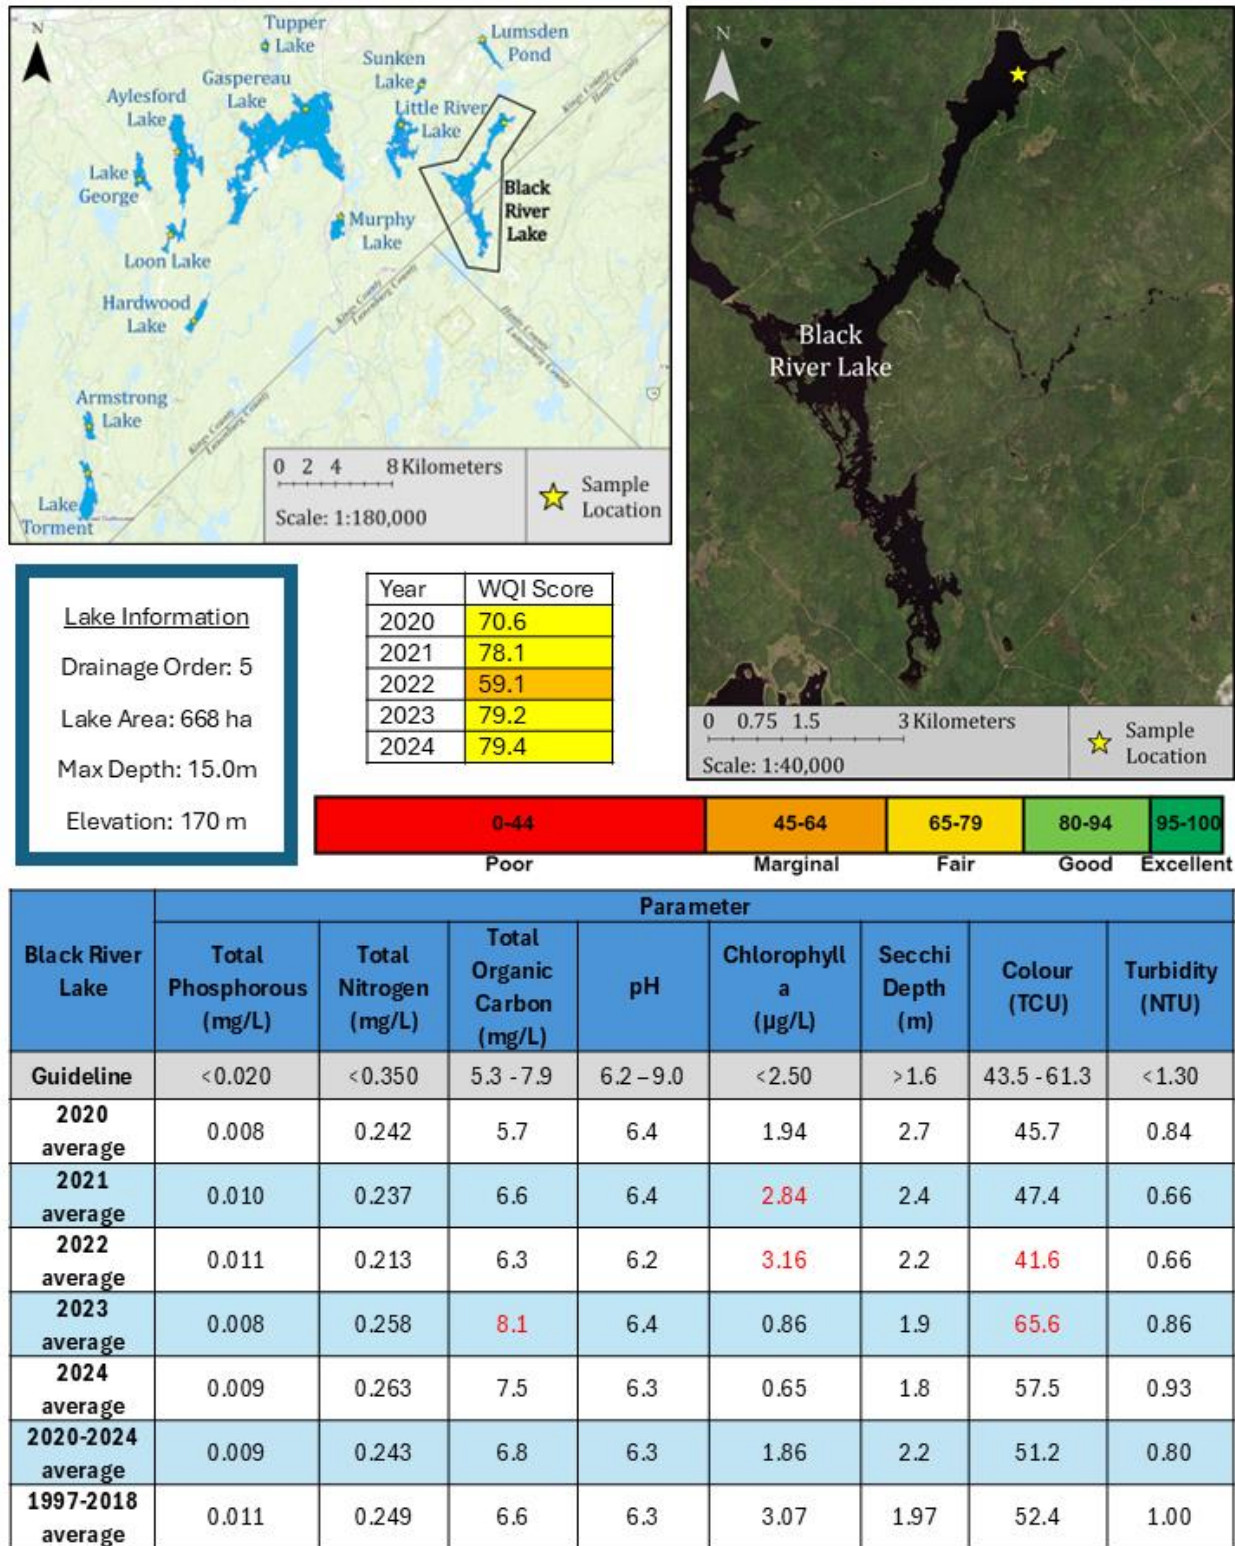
N
Tupper Lake
Lumsden Pond
Sunken Lake
Gaspereau Lake
Aylesford Lake
Little River Lake
Lake George
Black River Lake
Murphy Lake
Loon Lake
Hardwood Lake
Armstrong Lake
Lake Torment
Kings County
Hants County
Lunenburg County
0 2 4 8 Kilometers
Scale: 1:180,000
Sample Location

N
Black River Lake
0 0.75 1.5 3 Kilometers
Scale: 1:40,000
Sample Location

Lake Information
Drainage Order: 5
Lake Area: 668 ha
Max Depth: 15.0m
Elevation: 170 m

| Year | WQI Score |
|---|---|
| 2020 | 70.6 |
| 2021 | 78.1 |
| 2022 | 59.1 |
| 2023 | 79.2 |
| 2024 | 79.4 |

| 0-44 | 45-64 | 65-79 | 80-94 | 95-100 |
|---|---|---|---|---|
| Poor | Marginal | Fair | Good | Excellent |

| Black River Lake | Total Phosphorous (mg/L) | Total Nitrogen (mg/L) | Total Organic Carbon (mg/L) | pH | Chlorophyll a (µg/L) | Secchi Depth (m) | Colour (TCU) | Turbidity (NTU) |
|---|---|---|---|---|---|---|---|---|
| | Parameter | | | | | | | |
| Guideline | <0.020 | <0.350 | 5.3 - 7.9 | 6.2 – 9.0 | <2.50 | >1.6 | 43.5 - 61.3 | <1.30 |
| 2020 average | 0.008 | 0.242 | 5.7 | 6.4 | 1.94 | 2.7 | 45.7 | 0.84 |
| 2021 average | 0.010 | 0.237 | 6.6 | 6.4 | 2.84 | 2.4 | 47.4 | 0.66 |
| 2022 average | 0.011 | 0.213 | 6.3 | 6.2 | 3.16 | 2.2 | 41.6 | 0.66 |
| 2023 average | 0.008 | 0.258 | 8.1 | 6.4 | 0.86 | 1.9 | 65.6 | 0.86 |
| 2024 average | 0.009 | 0.263 | 7.5 | 6.3 | 0.65 | 1.8 | 57.5 | 0.93 |
| 2020-2024 average | 0.009 | 0.243 | 6.8 | 6.3 | 1.86 | 2.2 | 51.2 | 0.80 |
| 1997-2018 average | 0.011 | 0.249 | 6.6 | 6.3 | 3.07 | 1.97 | 52.4 | 1.00 |